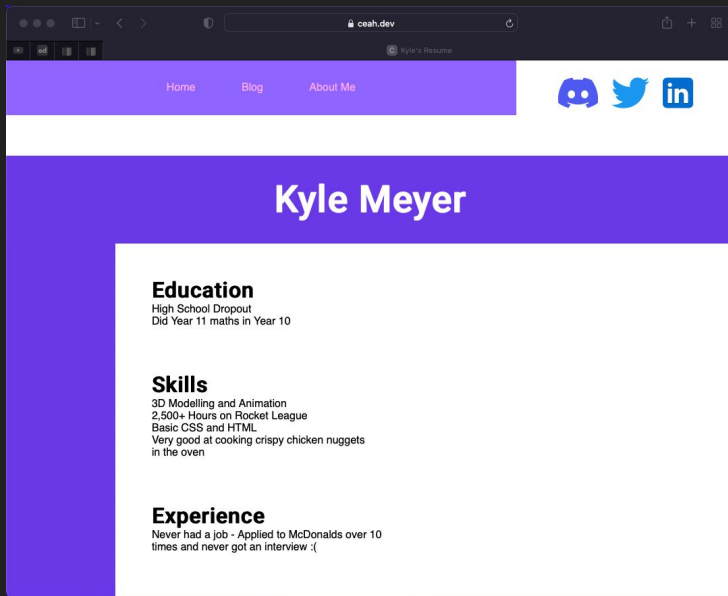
ceah.dev

od

Kyle's Resume

Home Blog About Me

in

Kyle Meyer

Education
High School Dropout
Did Year 11 maths in Year 10

Skills
3D Modelling and Animation
2,500+ Hours on Rocket League
Basic CSS and HTML
Very good at cooking crispy chicken nuggets in the oven

Experience
Never had a job - Applied to McDonalds over 10 times and never got an interview :(